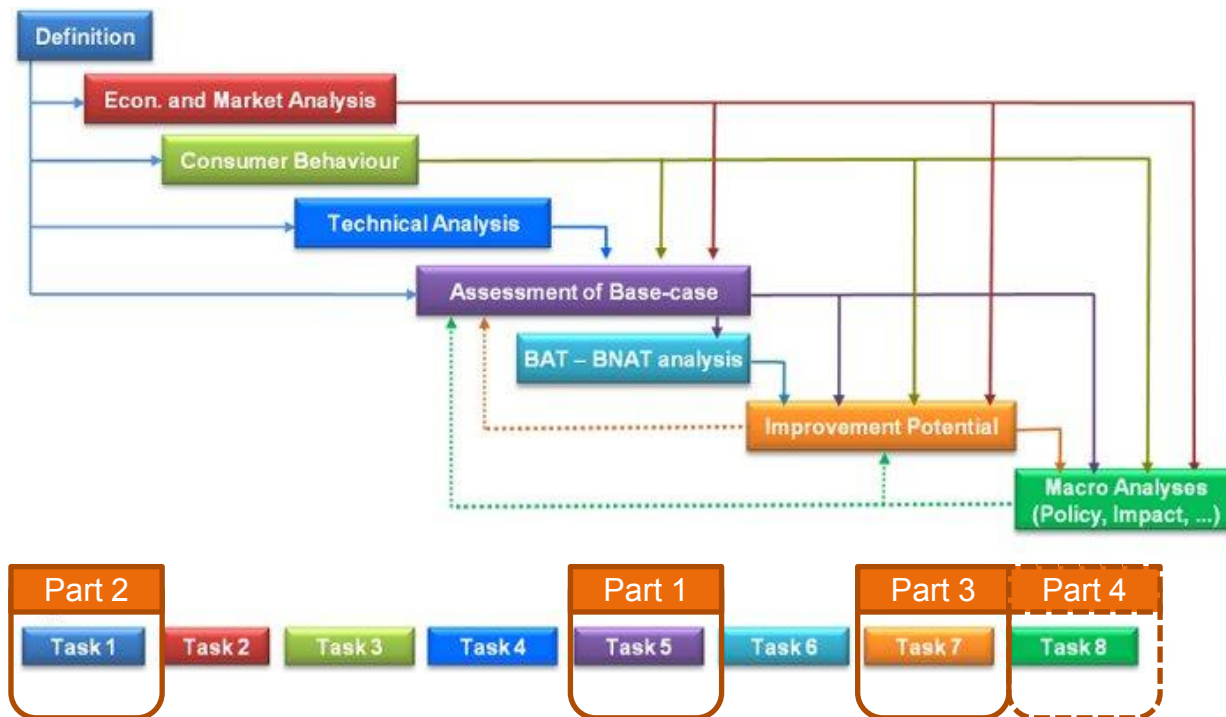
Definition

Econ. and Market Analysis

Consumer Behaviour

Technical Analysis

Assessment of Base-case

BAT – BNAT analysis

Improvement Potential

Macro Analyses (Policy, Impact, ...)

Part 2

Task 1

Task 2

Task 3

Task 4

Part 1

Task 5

Task 6

Part 3

Task 7

Part 4

Task 8